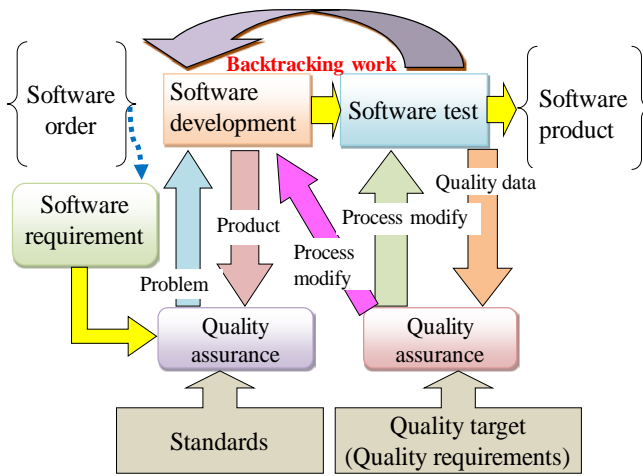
Backtracking work

Software order

Software development

Software test

Software product

Software requirement

Product

Quality data

Process modify

Process modify

Problem

Quality assurance

Quality assurance

Standards

Quality target (Quality requirements)